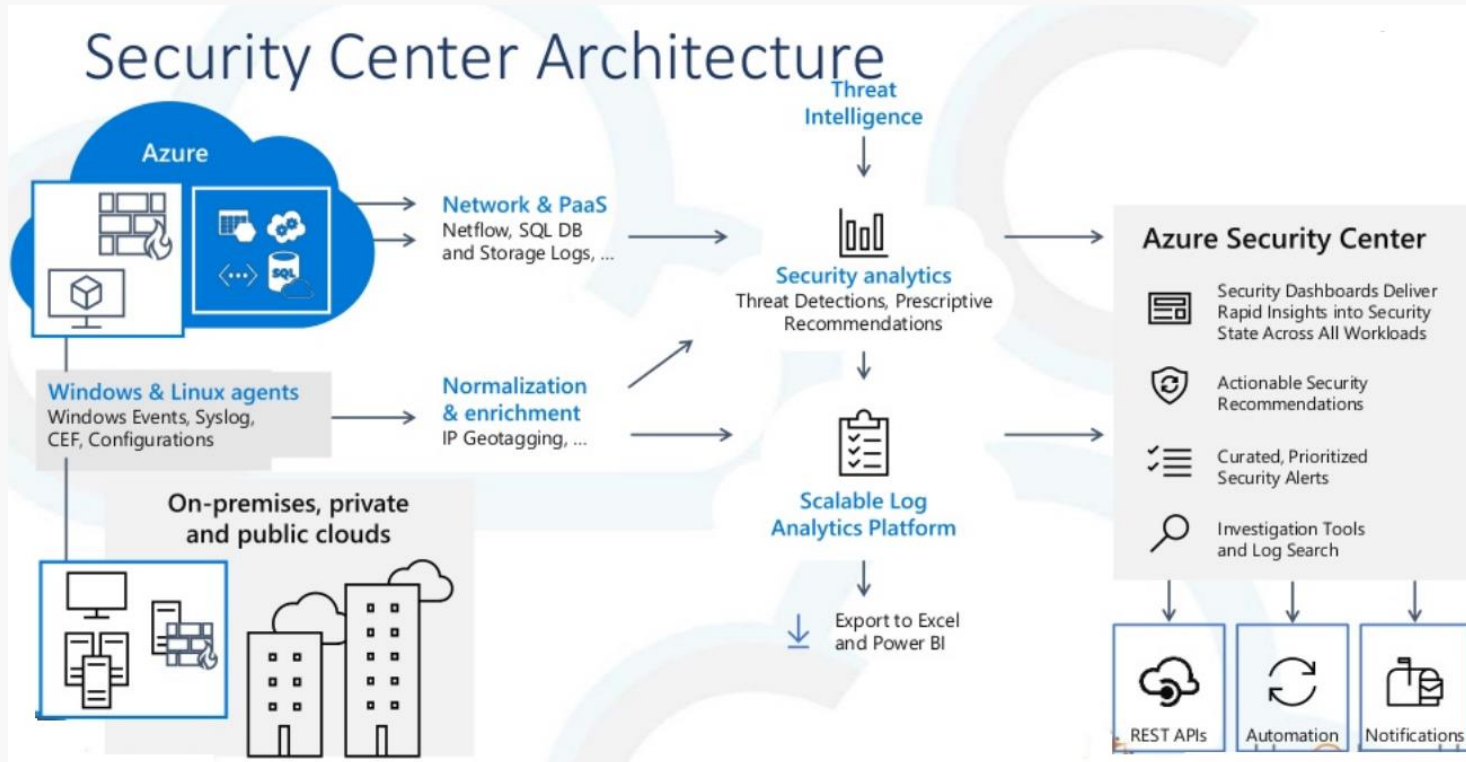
Security Center Architecture

Azure

SQL

Network & PaaS
Netflow, SQL DB and Storage Logs, ...

Windows & Linux agents
Windows Events, Syslog, CEF, Configurations

Normalization & enrichment
IP Geotagging, ...

On-premises, private and public clouds

Threat Intelligence

Security analytics
Threat Detections, Prescriptive Recommendations

Scalable Log Analytics Platform

Export to Excel and Power BI

Azure Security Center

Security Dashboards Deliver Rapid Insights into Security State Across All Workloads

Actionable Security Recommendations

Curated, Prioritized Security Alerts

Investigation Tools and Log Search

REST APIs

Automation

Notifications